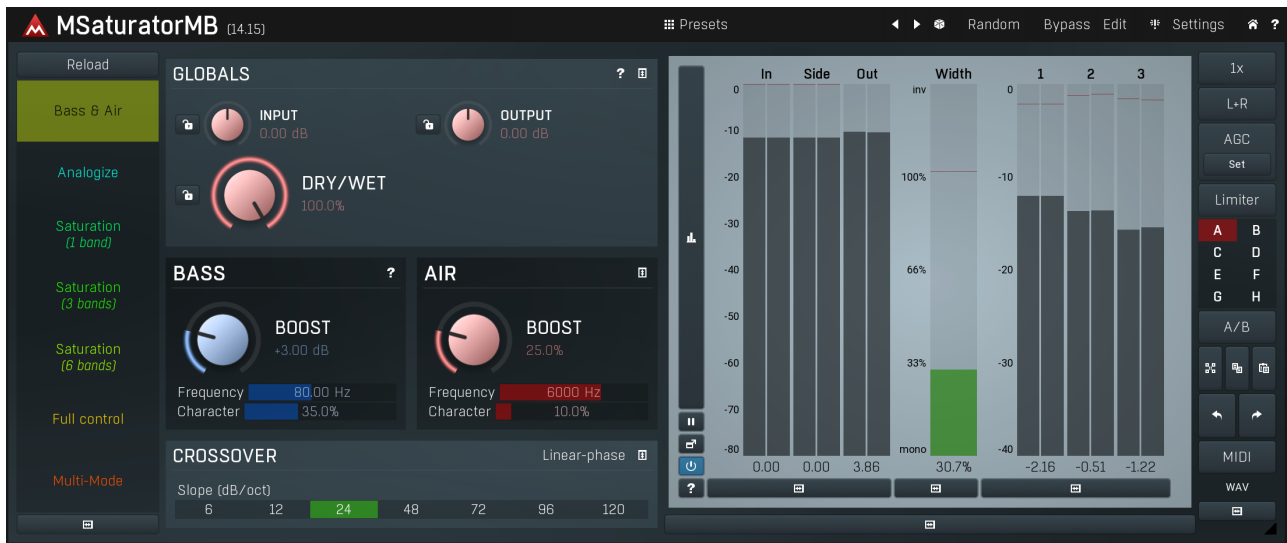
MSaturatorMB (14.15)

Presets Random Bypass Edit Settings ?

Reload

Bass & Air

Analogize

Saturation (1 band)

Saturation (3 bands)

Saturation (6 bands)

Full control

Multi-Mode

GLOBALS ?

INPUT 0.00 dB

OUTPUT 0.00 dB

DRY/WET 100.0%

BASS ?

BOOST +3.00 dB

Frequency 80.00 Hz

Character 35.0%

AIR

BOOST 25.0%

Frequency 6000 Hz

Character 10.0%

CROSSOVER Linear-phase

Slope (dB/oct)

| 6 | 12 | 24 | 48 | 72 | 96 | 120 |
|---|---|---|---|---|---|---|

In Side Out Width 1 2 3

0 -10 -20 -30 -40 -50 -60 -70 -80

inv 100% 66% 33% mono

0 -10 -20 -30 -40

0.00 0.00 3.86 30.7% -2.16 -0.51 -1.22

?

1x

L+R

AGC

Set

Limiter

A B C D E F G H

A/B

MIDI

WAV